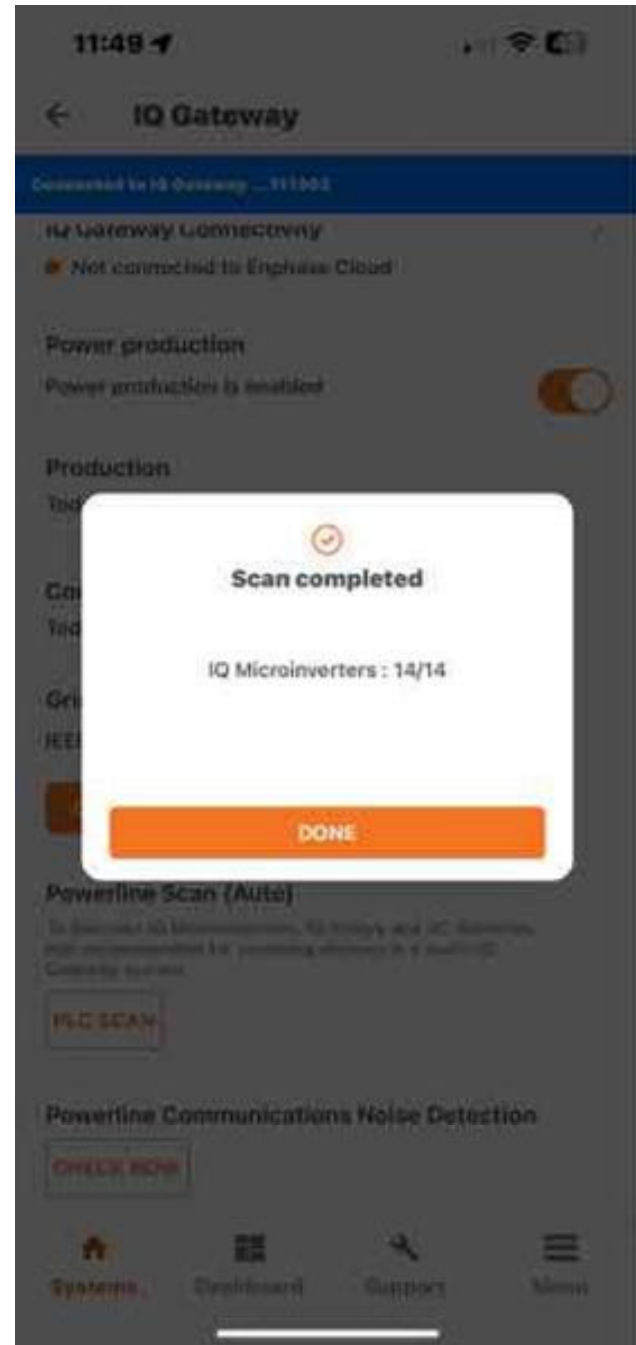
11:49

IQ Gateway

Connected to IQ Gateway ... 111002

IQ Gateway Connectivity

Not connected to Enphase Cloud

Power production

Power production is enabled

Production

Tod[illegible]

Co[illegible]

Tod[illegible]

Gri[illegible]

IEE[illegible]

Scan completed

IQ Microinverters : 14/14

DONE

Powerline Scan (Auto)

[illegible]

PLC SCAN

Powerline Communications Noise Detection

CHECK NOW

Systems

Dashboard

Support

Menu